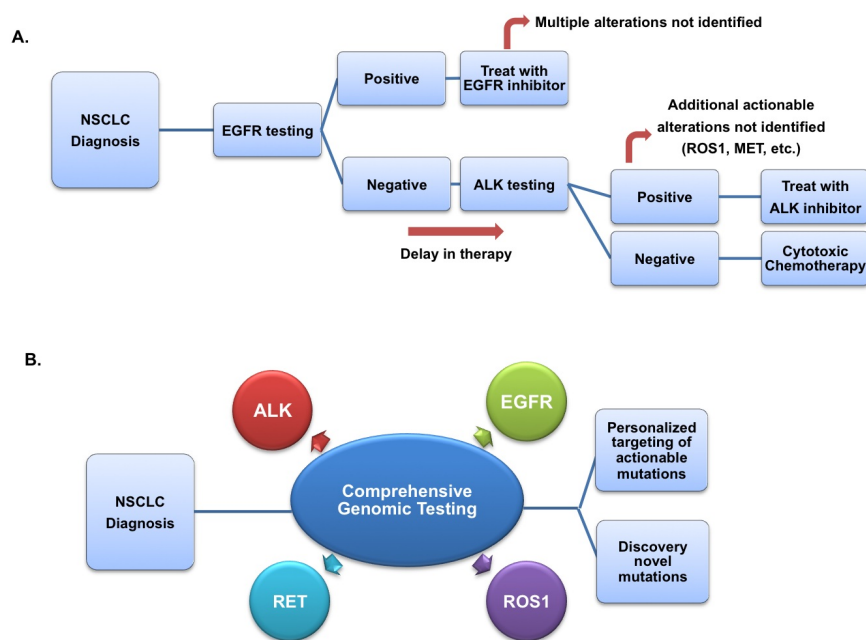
A.

NSCLC Diagnosis

EGFR testing

Positive

Treat with EGFR inhibitor

Multiple alterations not identified

Negative

ALK testing

Delay in therapy

Additional actionable alterations not identified (ROS1, MET, etc.)

Positive

Treat with ALK inhibitor

Negative

Cytotoxic Chemotherapy

B.

NSCLC Diagnosis

ALK

EGFR

Comprehensive Genomic Testing

RET

ROS1

Personalized targeting of actionable mutations

Discovery novel mutations